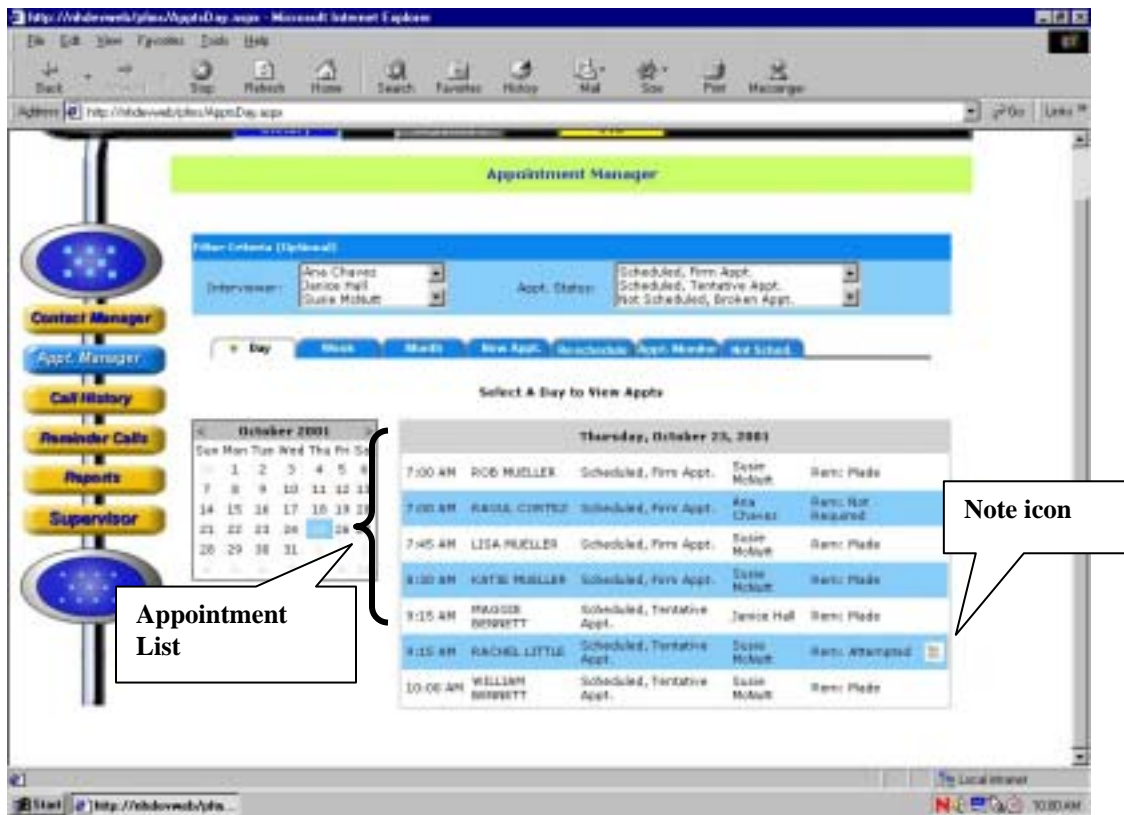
http://nhdevweb/plms/ApptsDay.aspx - Microsoft Internet Explorer

File Edit View Favorites Tools Help

Back Forward Stop Refresh Home Search Favorites History Mail Size Print Messenger

Address http://nhdevweb/plms/ApptsDay.aspx

Go Links

Appointment Manager

Filter Criteria (Optional)

Interviewer: Ana Chavez, Janice Hall, Susie McNutt

Appt. Status: Scheduled, Firm Appt. Scheduled, Tentative Appt. Not Scheduled, Broken Appt.

Contact Manager

Appt. Manager

Call History

Reminder Calls

Reports

Supervisor

Day | Week | Month | New Appt. | Reschedule | Appt. Monitor | Not Sched.

Select A Day to View Appts

October 2001

| Sun | Mon | Tue | Wed | Thu | Fri | Sat |
|---|---|---|---|---|---|---|
| 30 | 1 | 2 | 3 | 4 | 5 | 6 |
| 7 | 8 | 9 | 10 | 11 | 12 | 13 |
| 14 | 15 | 16 | 17 | 18 | 19 | 20 |
| 21 | 22 | 23 | 24 | 25 | 26 | 27 |
| 28 | 29 | 30 | 31 | | | |

Thursday, October 25, 2001

| 7:00 AM | ROB MUELLER | Scheduled, Firm Appt. | Susie McNutt | Rem: Made |
|---|---|---|---|---|
| 7:00 AM | RAOUL CORTEZ | Scheduled, Firm Appt. | Ana Chavez | Rem: Not Required |
| 7:45 AM | LISA MUELLER | Scheduled, Firm Appt. | Susie McNutt | Rem: Made |
| 8:30 AM | KATIE MUELLER | Scheduled, Firm Appt. | Susie McNutt | Rem: Made |
| 9:15 AM | MAGGIE BENNETT | Scheduled, Tentative Appt. | Janice Hall | Rem: Made |
| 9:15 AM | RACHEL LITTLE | Scheduled, Tentative Appt. | Susie McNutt | Rem: Attempted |
| 10:00 AM | WILLIAM BENNETT | Scheduled, Tentative Appt. | Susie McNutt | Rem: Made |

Note icon

Appointment List

Local intranet

Start http://nhdevweb/plm...

10:00 AM